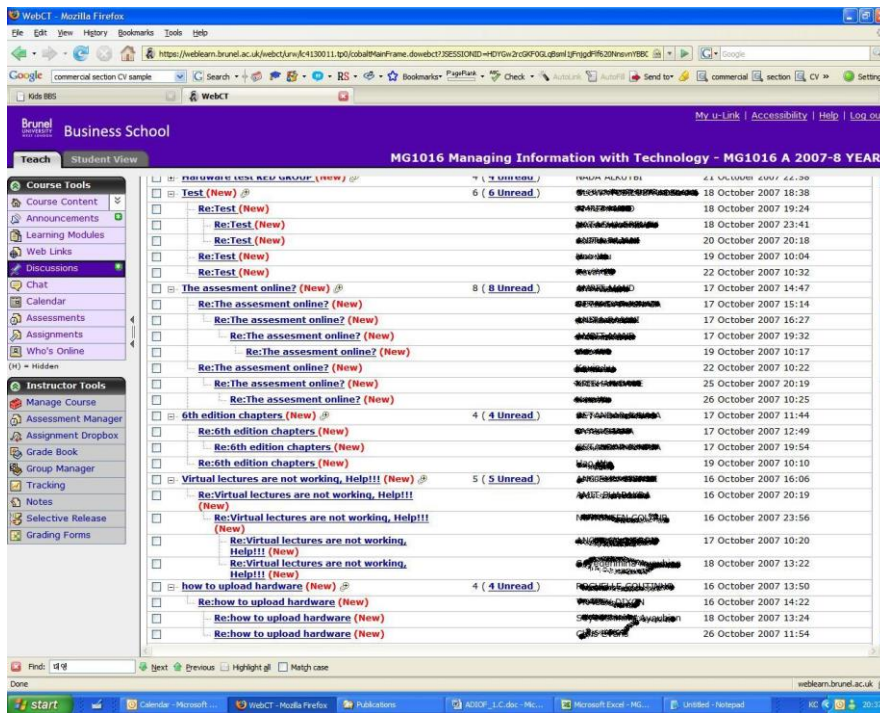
WebCT - Mozilla Firefox

File Edit View History Bookmarks Tools Help

https://weblearn.brunel.ac.uk/webct/urw/lc4130011.tp0/cobaltMainFrame.dowebct?JSESSIONID=HDYGw2rcGKF0GLqBsml1jFnjgdFifs20NnsvnYBBC

Google commercial section CV sample Search Bookmarks PageRank Check AutoLink AutoFill Send to commercial section CV Settings

Kids BBS WebCT

Brunel University West London Business School

My u-Link | Accessibility | Help | Log out

Teach Student View

MG1016 Managing Information with Technology - MG1016 A 2007-8 YEAR

Course Tools
Course Content
Announcements
Learning Modules
Web Links
Discussions
Chat
Calendar
Assessments
Assignments
Who's Online
(H) = Hidden

Instructor Tools
Manage Course
Assessment Manager
Assignment Dropbox
Grade Book
Group Manager
Tracking
Notes
Selective Release
Grading Forms

| | | | | |
|---|---|---|---|---|
| | Hardware test RED GROUP (New) | 4 ( 4 Unread ) | NADA ALKUTBI | 21 October 2007 22:36 |
| | Test (New) | 6 ( 6 Unread ) | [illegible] | 18 October 2007 18:38 |
| | Re:Test (New) | | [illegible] | 18 October 2007 19:24 |
| | Re:Test (New) | | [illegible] | 18 October 2007 23:41 |
| | Re:Test (New) | | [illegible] | 20 October 2007 20:18 |
| | Re:Test (New) | | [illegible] | 19 October 2007 10:04 |
| | Re:Test (New) | | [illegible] | 22 October 2007 10:32 |
| | The assesment online? (New) | 8 ( 8 Unread ) | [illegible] | 17 October 2007 14:47 |
| | Re:The assesment online? (New) | | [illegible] | 17 October 2007 15:14 |
| | Re:The assesment online? (New) | | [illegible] | 17 October 2007 16:27 |
| | Re:The assesment online? (New) | | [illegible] | 17 October 2007 19:32 |
| | Re:The assesment online? (New) | | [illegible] | 19 October 2007 10:17 |
| | Re:The assesment online? (New) | | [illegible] | 22 October 2007 10:22 |
| | Re:The assesment online? (New) | | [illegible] | 25 October 2007 20:19 |
| | Re:The assesment online? (New) | | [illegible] | 26 October 2007 10:25 |
| | 6th edition chapters (New) | 4 ( 4 Unread ) | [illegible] | 17 October 2007 11:44 |
| | Re:6th edition chapters (New) | | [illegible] | 17 October 2007 12:49 |
| | Re:6th edition chapters (New) | | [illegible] | 17 October 2007 19:54 |
| | Re:6th edition chapters (New) | | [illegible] | 19 October 2007 10:10 |
| | Virtual lectures are not working, Help!!! (New) | 5 ( 5 Unread ) | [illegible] | 16 October 2007 16:06 |
| | Re:Virtual lectures are not working, Help!!! (New) | | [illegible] | 16 October 2007 20:19 |
| | Re:Virtual lectures are not working, Help!!! (New) | | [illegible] | 16 October 2007 23:56 |
| | Re:Virtual lectures are not working, Help!!! (New) | | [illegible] | 17 October 2007 10:20 |
| | Re:Virtual lectures are not working, Help!!! (New) | | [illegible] | 18 October 2007 13:22 |
| | how to upload hardware (New) | 4 ( 4 Unread ) | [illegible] | 16 October 2007 13:50 |
| | Re:how to upload hardware (New) | | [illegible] | 16 October 2007 14:22 |
| | Re:how to upload hardware (New) | | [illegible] | 18 October 2007 13:24 |
| | Re:how to upload hardware (New) | | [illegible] | 26 October 2007 11:54 |

Find: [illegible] Next Previous Highlight all Match case

Done weblearn.brunel.ac.uk

start Calendar - Microsoft ... WebCT - Mozilla Firefox Publications ADSOF_1.C.doc - Mic... Microsoft Excel - MG... Untitled - Notepad KC 20:3